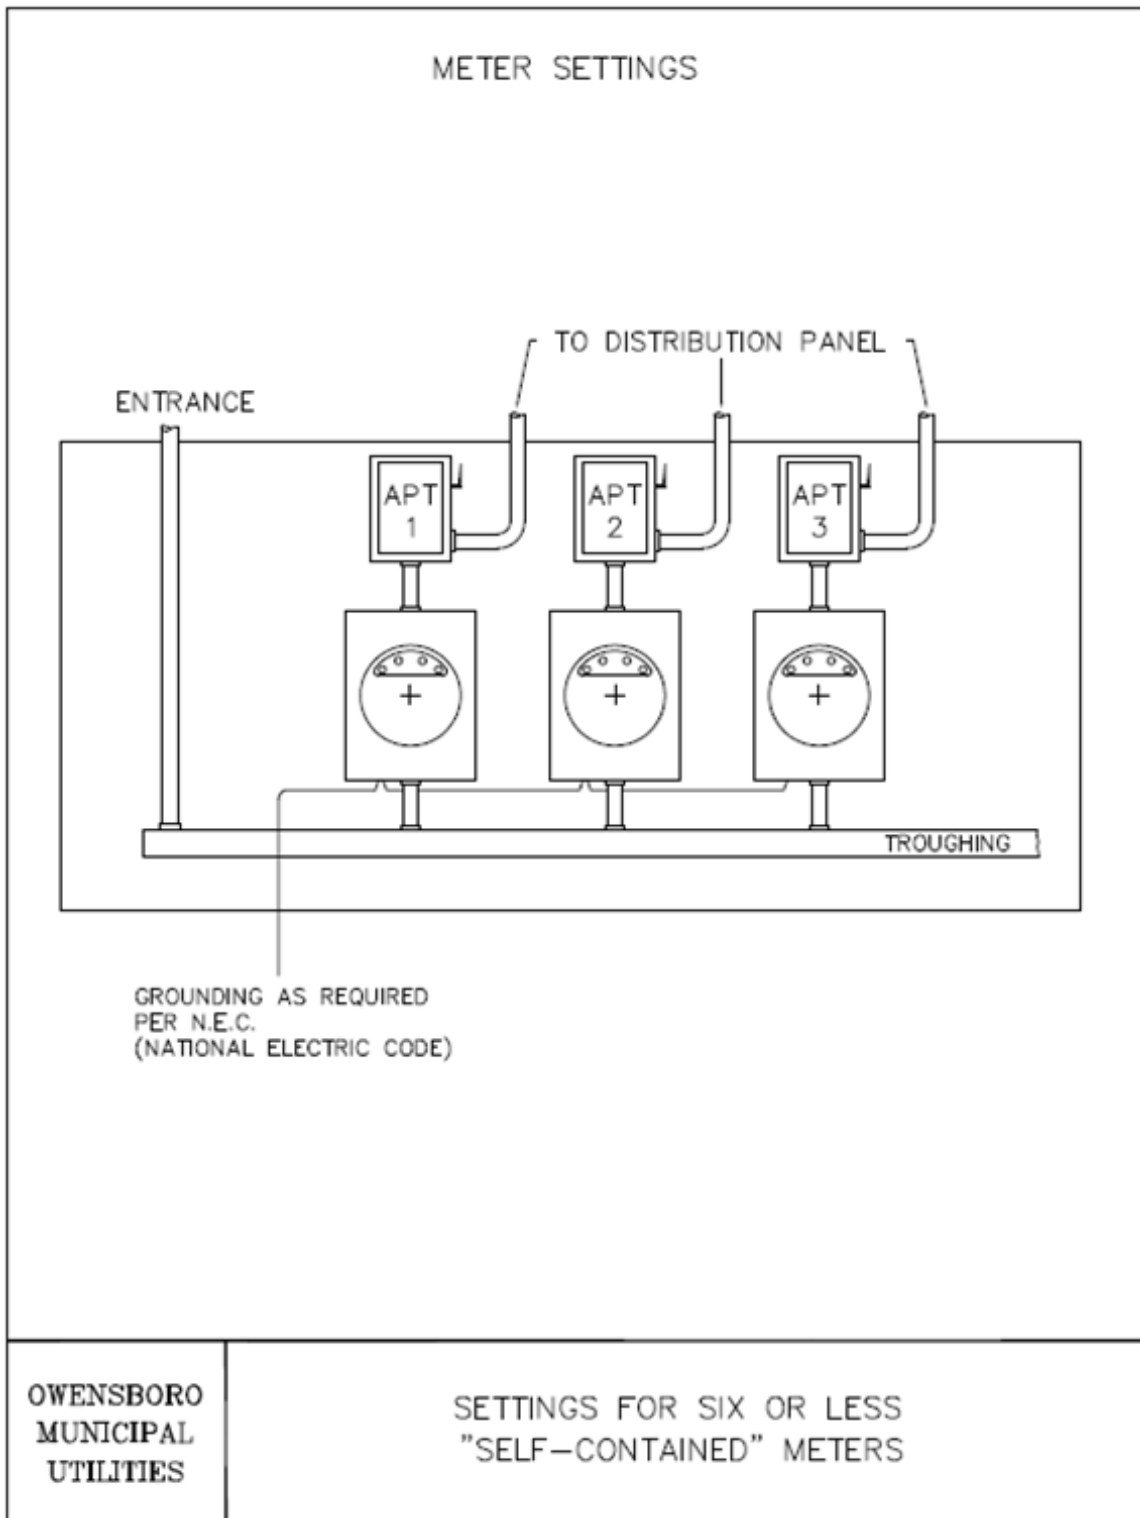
METER SETTINGS

TO DISTRIBUTION PANEL

ENTRANCE

APT 1

APT 2

APT 3

TROUGHING

GROUNDING AS REQUIRED PER N.E.C. (NATIONAL ELECTRIC CODE)

OWENSBORO MUNICIPAL UTILITIES

SETTINGS FOR SIX OR LESS "SELF–CONTAINED" METERS